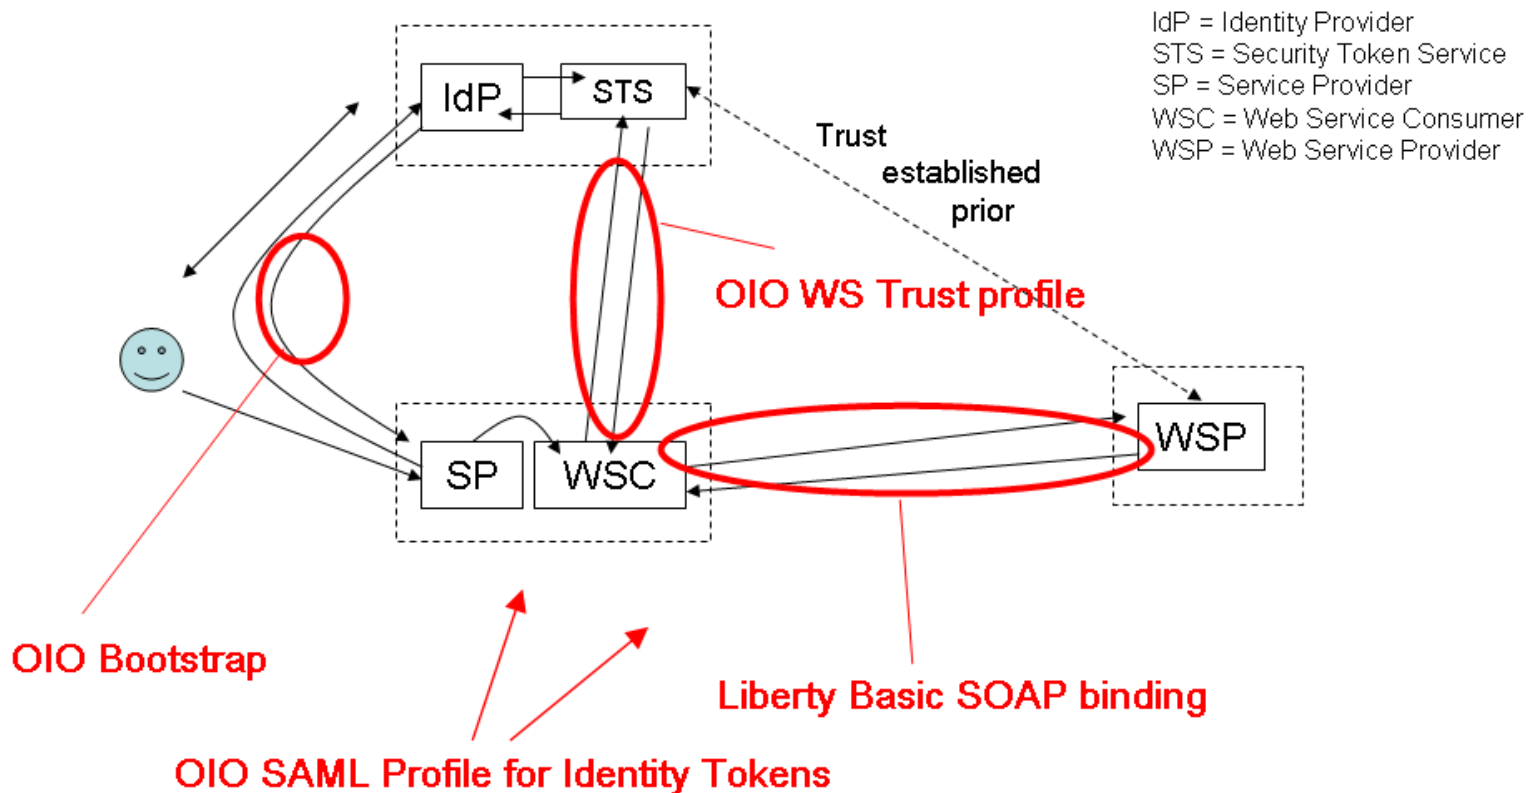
IdP = Identity Provider
STS = Security Token Service
SP = Service Provider
WSC = Web Service Consumer
WSP = Web Service Provider

IdP
STS

Trust established prior

OIO WS Trust profile

SP
WSC
WSP

OIO Bootstrap

Liberty Basic SOAP binding

OIO SAML Profile for Identity Tokens